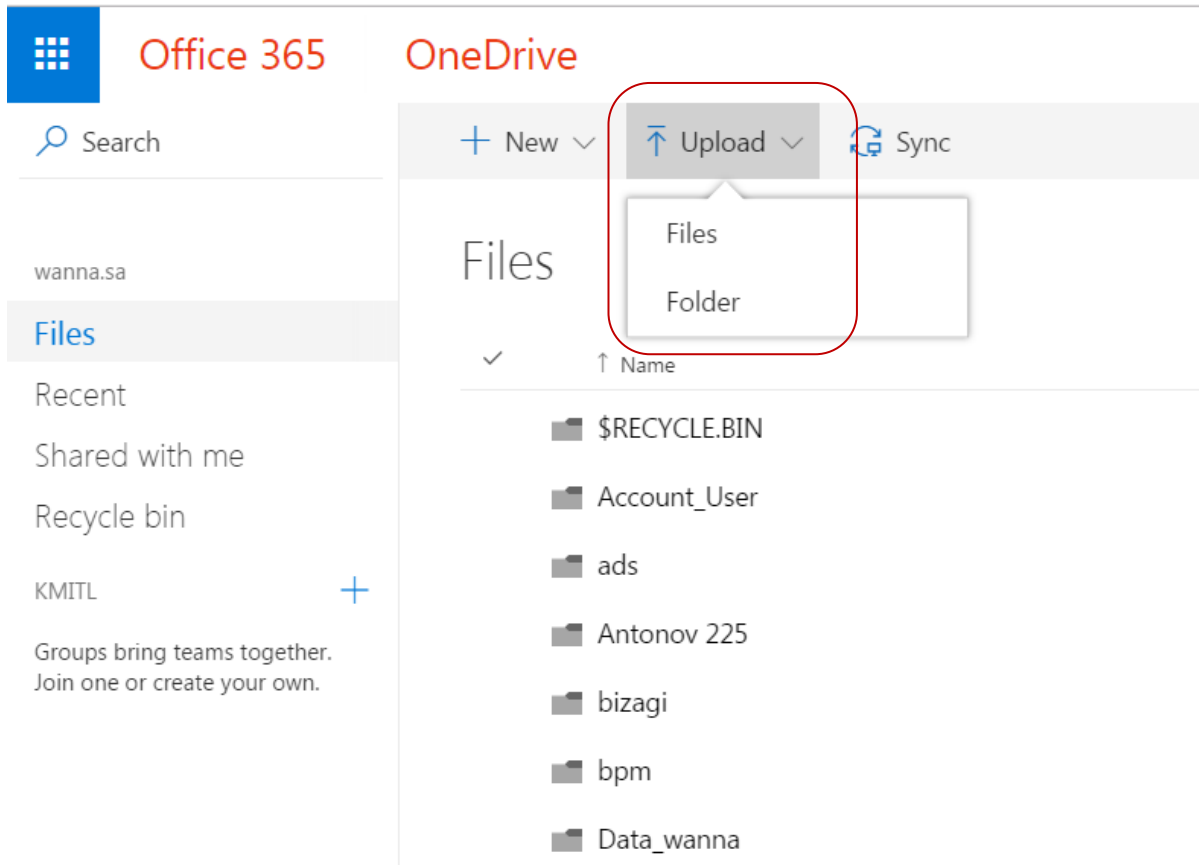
Office 365 OneDrive

Search

+ New Upload Sync

Files
Folder

Files

wanna.sa

Files
Recent
Shared with me
Recycle bin

KMITL +

Groups bring teams together. Join one or create your own.

✓ ↑ Name

$RECYCLE.BIN
Account_User
ads
Antonov 225
bizagi
bpm
Data_wanna